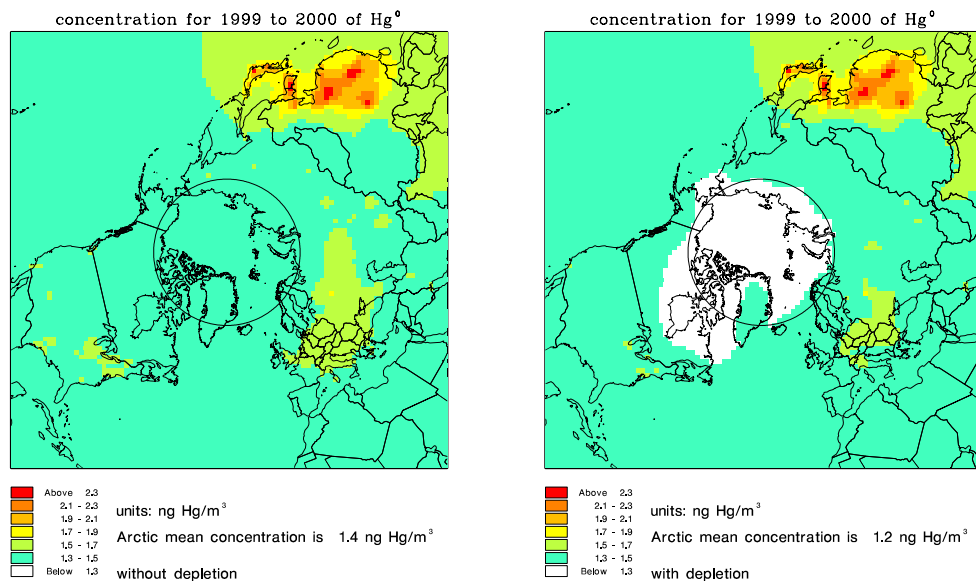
concentration for 1999 to 2000 of $Hg^0$

Above 2.3
2.1 - 2.3
1.9 - 2.1
1.7 - 1.9
1.5 - 1.7
1.3 - 1.5
Below 1.3

units: ng Hg/$m^3$

Arctic mean concentration is 1.4 ng Hg/$m^3$

without depletion

concentration for 1999 to 2000 of $Hg^0$

Above 2.3
2.1 - 2.3
1.9 - 2.1
1.7 - 1.9
1.5 - 1.7
1.3 - 1.5
Below 1.3

units: ng Hg/$m^3$

Arctic mean concentration is 1.2 ng Hg/$m^3$

with depletion